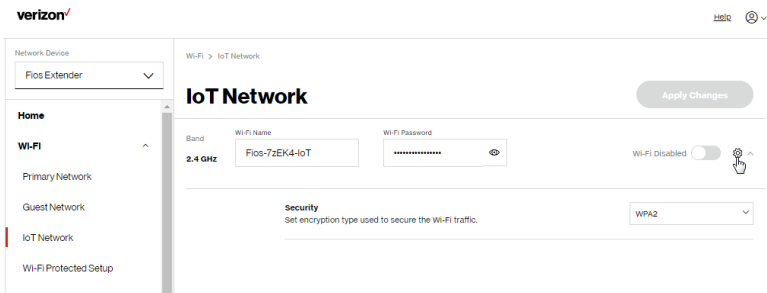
verizon✓

Help

Network Device

Fios Extender

Home

Wi-Fi

Primary Network

Guest Network

IoT Network

Wi-Fi Protected Setup

Wi-Fi > IoT Network

IoT Network

Apply Changes

Band

2.4 GHz

Wi-Fi Name

Fios-7zEK4-IoT

Wi-Fi Password

••••••••••••••••

Wi-Fi Disabled

Security

Set encryption type used to secure the Wi-Fi traffic.

WPA2